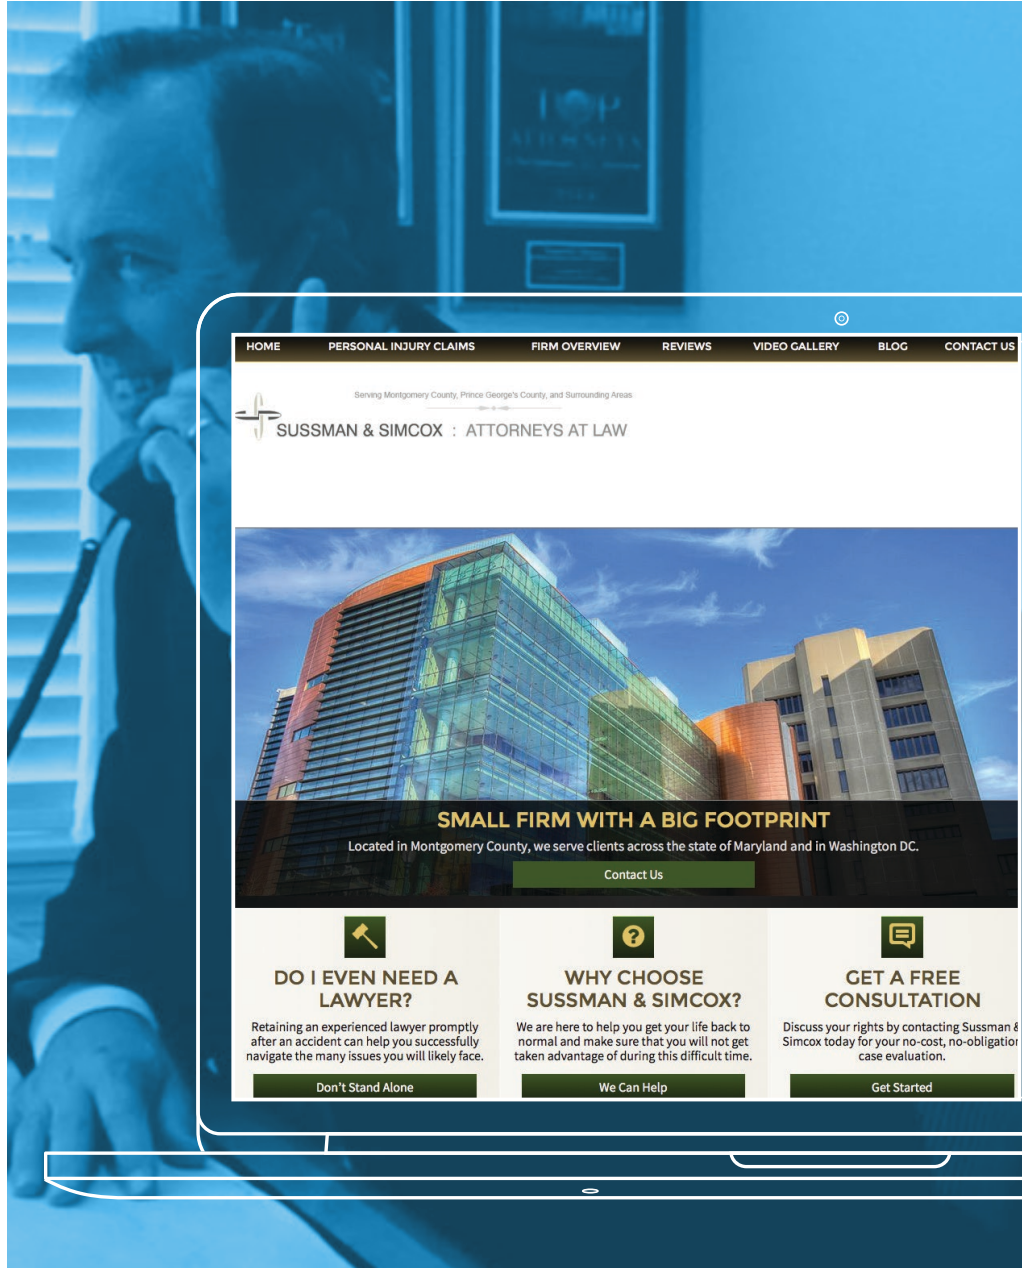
HOME PERSONAL INJURY CLAIMS FIRM OVERVIEW REVIEWS VIDEO GALLERY BLOG CONTACT US

Serving Montgomery County, Prince George's County, and Surrounding Areas

SUSSMAN & SIMCOX : ATTORNEYS AT LAW

SMALL FIRM WITH A BIG FOOTPRINT

Located in Montgomery County, we serve clients across the state of Maryland and in Washington DC.

Contact Us

DO I EVEN NEED A LAWYER?

Retaining an experienced lawyer promptly after an accident can help you successfully navigate the many issues you will likely face.

Don't Stand Alone

WHY CHOOSE SUSSMAN & SIMCOX?

We are here to help you get your life back to normal and make sure that you will not get taken advantage of during this difficult time.

We Can Help

GET A FREE CONSULTATION

Discuss your rights by contacting Sussman & Simcox today for your no-cost, no-obligation case evaluation.

Get Started